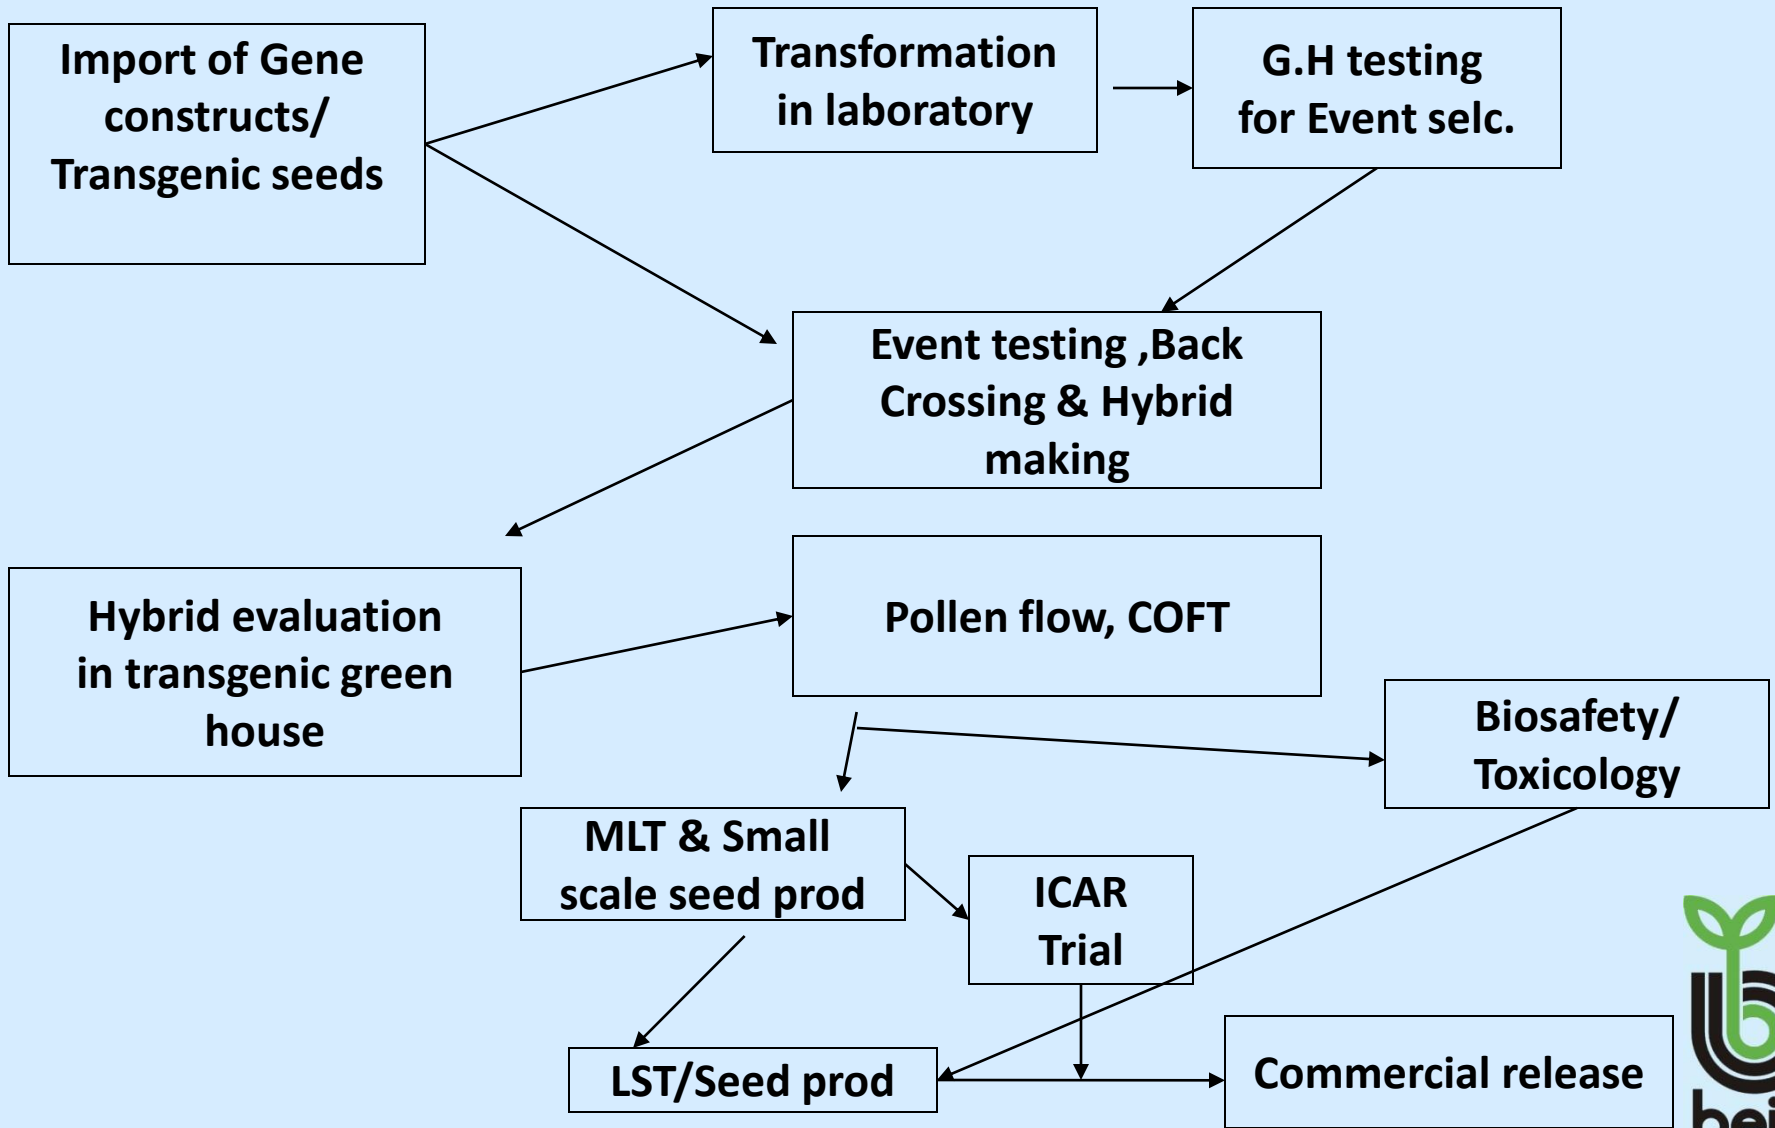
Import of Gene constructs/ Transgenic seeds

Transformation in laboratory

G.H testing for Event selc.

Event testing ,Back Crossing & Hybrid making

Hybrid evaluation in transgenic green house

Pollen flow, COFT

Biosafety/ Toxicology

MLT & Small scale seed prod

ICAR Trial

LST/Seed prod

Commercial release

bei